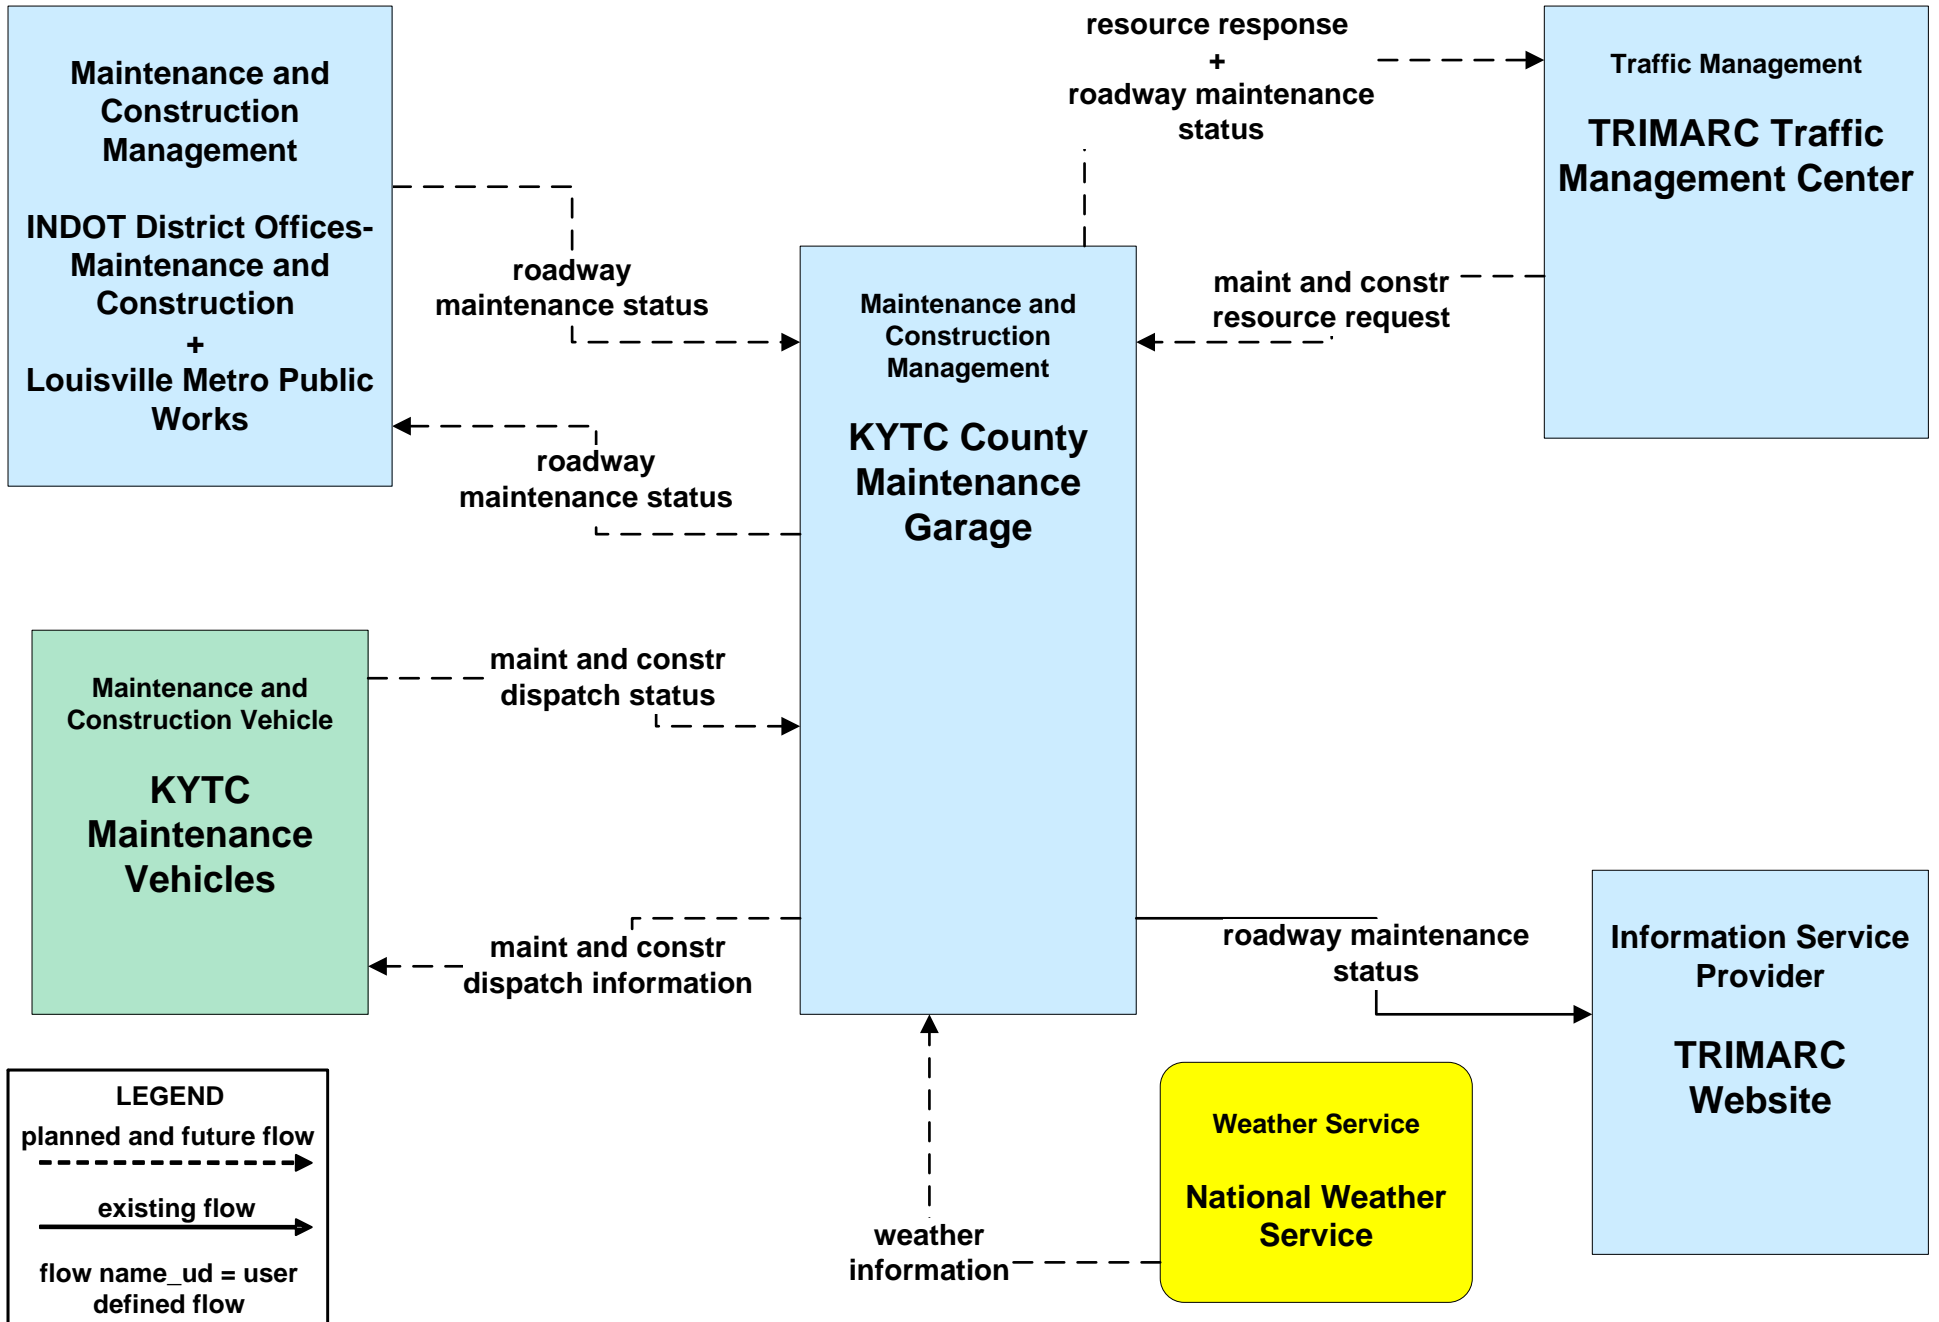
Maintenance and Construction Management

INDOT District Offices-Maintenance and Construction
+
Louisville Metro Public Works

resource response
+
roadway maintenance status

Traffic Management

TRIMARC Traffic Management Center

roadway maintenance status

Maintenance and Construction Management

KYTC County Maintenance Garage

maint and constr resource request

roadway maintenance status

Maintenance and Construction Vehicle

KYTC Maintenance Vehicles

maint and constr dispatch status

maint and constr dispatch information

roadway maintenance status

Information Service Provider

TRIMARC Website

LEGEND
planned and future flow
existing flow
flow name_ud = user defined flow

weather information

Weather Service

National Weather Service